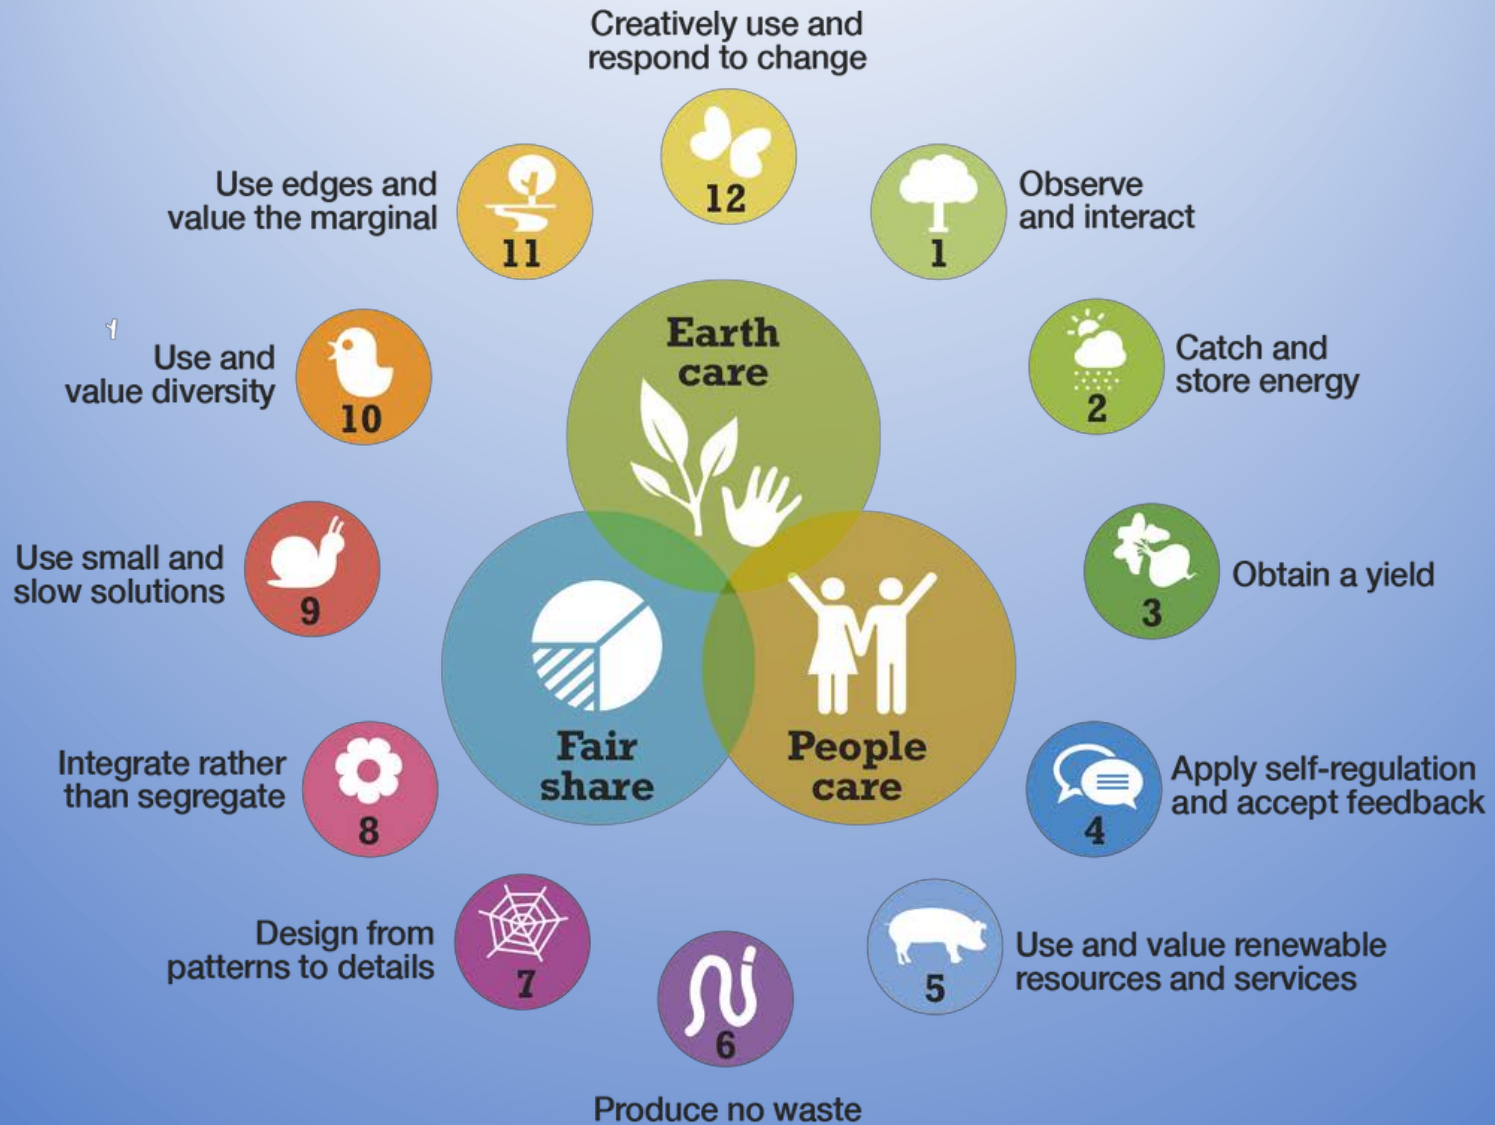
Creatively use and respond to change

12

Use edges and value the marginal

11

Observe and interact

1

Use and value diversity

10

Earth care

Catch and store energy

2

Use small and slow solutions

9

Obtain a yield

3

Fair share

People care

Integrate rather than segregate

8

Apply self-regulation and accept feedback

4

Design from patterns to details

7

6

Use and value renewable resources and services

5

Produce no waste